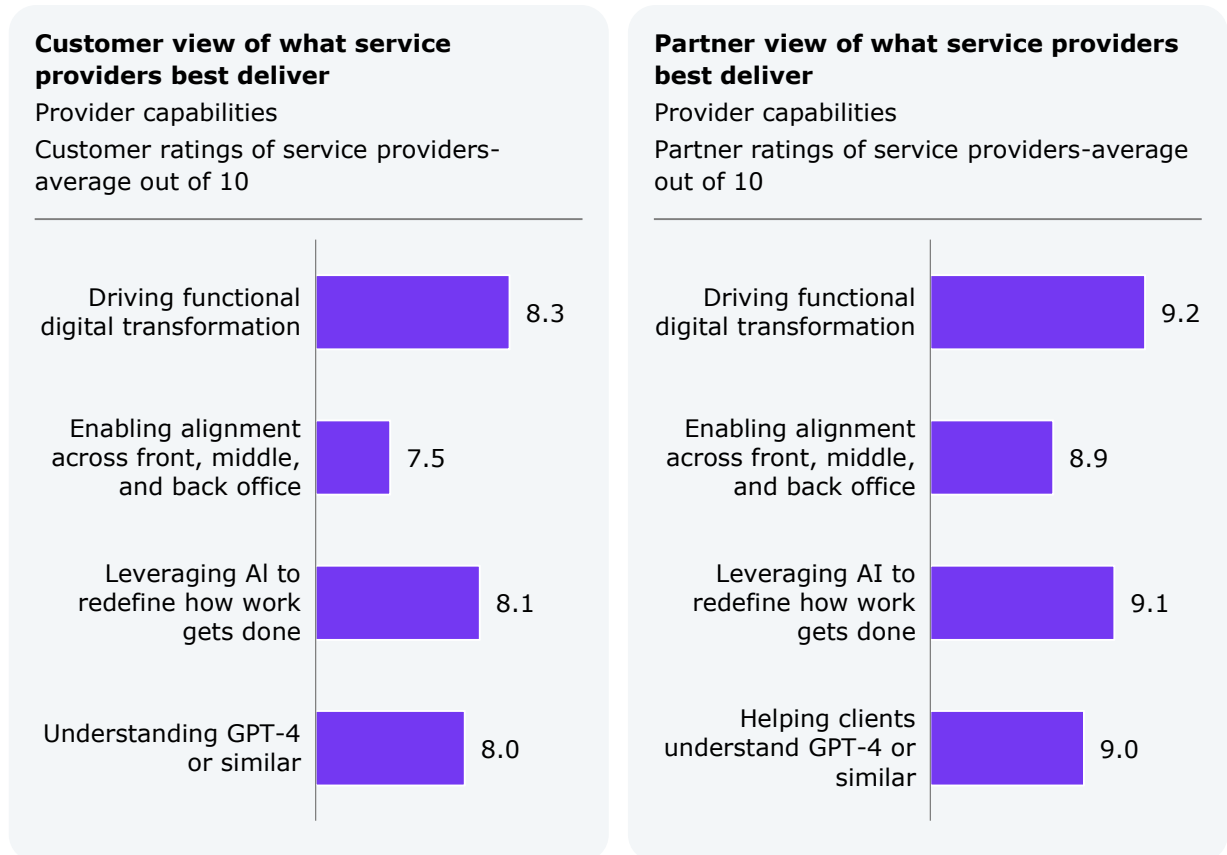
**Customer view of what service providers best deliver**

Provider capabilities

Customer ratings of service providers-average out of 10

Driving functional digital transformation 8.3

Enabling alignment across front, middle, and back office 7.5

Leveraging AI to redefine how work gets done 8.1

Understanding GPT-4 or similar 8.0

**Partner view of what service providers best deliver**

Provider capabilities

Partner ratings of service providers-average out of 10

Driving functional digital transformation 9.2

Enabling alignment across front, middle, and back office 8.9

Leveraging AI to redefine how work gets done 9.1

Helping clients understand GPT-4 or similar 9.0